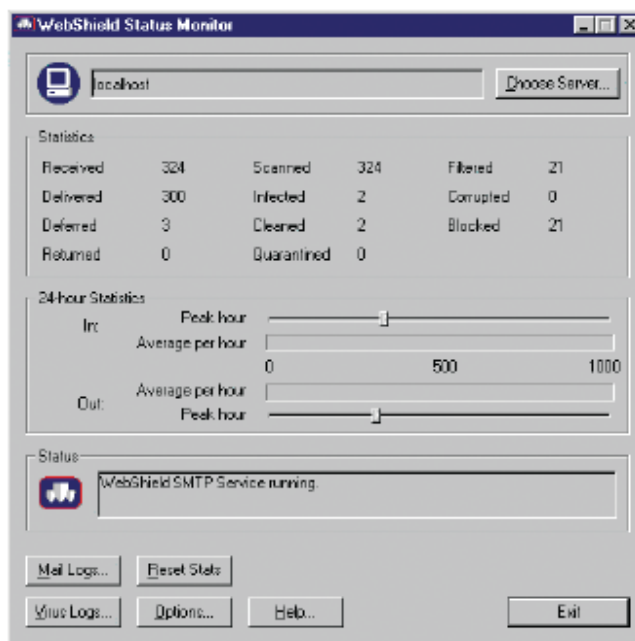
WebShield Status Monitor

localhost

Choose Server...

Statistics

| | | | | | |
|---|---|---|---|---|---|
| Received | 324 | Scanned | 324 | Filtered | 21 |
| Delivered | 300 | Infected | 2 | Corrupted | 0 |
| Deferred | 3 | Cleaned | 2 | Blocked | 21 |
| Returned | 0 | Quarantined | 0 | | |

24-hour Statistics

In: Peak hour

Average per hour

0 500 1000

Out: Average per hour

Peak hour

Status

WebShield SMTP Service running.

Mail Logs... Reset Stats

Virus Logs... Options... Help... Exit